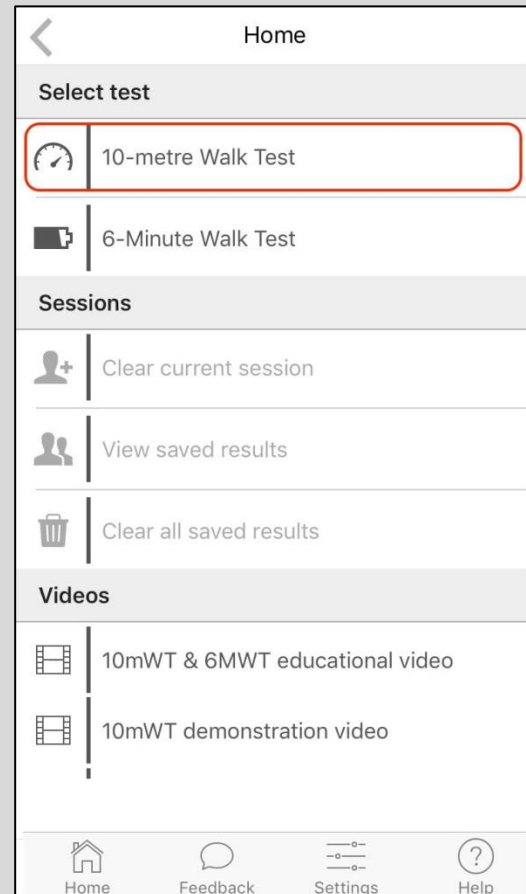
Home

Select test

10-metre Walk Test

6-Minute Walk Test

Sessions

Clear current session

View saved results

Clear all saved results

Videos

10mWT & 6MWT educational video

10mWT demonstration video

Home Feedback Settings Help